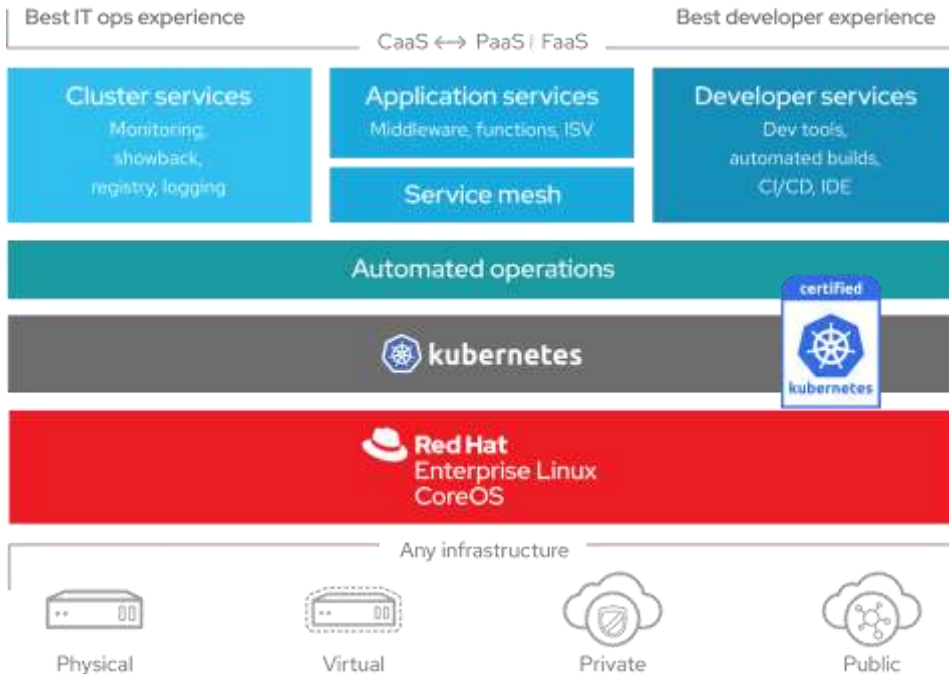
Best IT ops experience

Best developer experience

CaaS ⟷ PaaS | FaaS

Cluster services
Monitoring, showback, registry, logging

Application services
Middleware, functions, ISV

Service mesh

Developer services
Dev tools, automated builds, CI/CD, IDE

Automated operations

certified
kubernetes

kubernetes

Red Hat
Enterprise Linux
CoreOS

Any infrastructure

Physical

Virtual

Private

Public